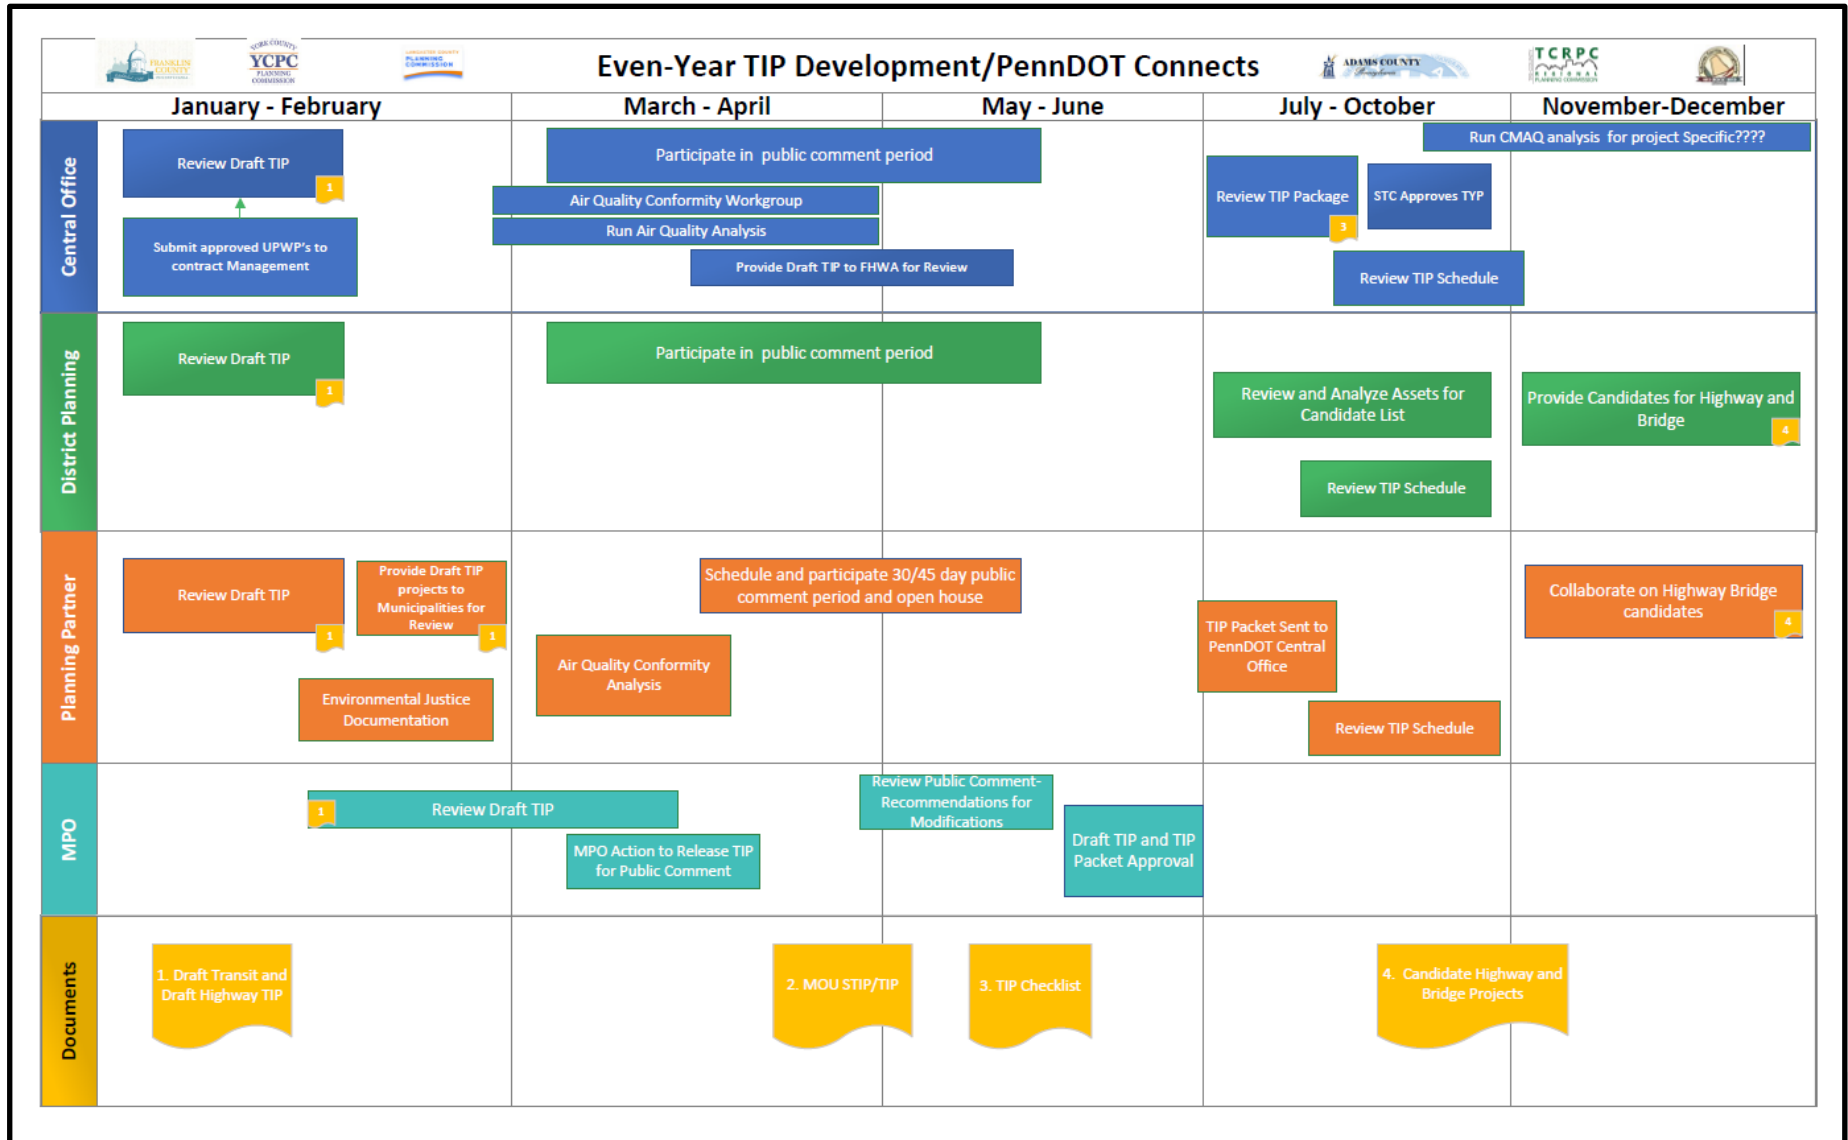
FRANKLIN COUNTY

YORK COUNTY
YCPC
PLANNING COMMISSION

LANCASTER COUNTY PLANNING COMMISSION

Even-Year TIP Development/PennDOT Connects

ADAMS COUNTY

TCRPC

| | January - February | March - April | May - June | July - October | November-December |
|---|---|---|---|---|---|

Central Office

Review Draft TIP
1

Submit approved UPWP's to contract Management

Participate in public comment period

Air Quality Conformity Workgroup

Run Air Quality Analysis

Provide Draft TIP to FHWA for Review

Review TIP Package
3

STC Approves TYP

Run CMAQ analysis for project Specific????

Review TIP Schedule

District Planning

Review Draft TIP
1

Participate in public comment period

Review and Analyze Assets for Candidate List

Provide Candidates for Highway and Bridge
4

Review TIP Schedule

Planning Partner

Review Draft TIP
1

Provide Draft TIP projects to Municipalities for Review
1

Environmental Justice Documentation

Schedule and participate 30/45 day public comment period and open house

Air Quality Conformity Analysis

TIP Packet Sent to PennDOT Central Office

Review TIP Schedule

Collaborate on Highway Bridge candidates
4

MPO

1
Review Draft TIP

MPO Action to Release TIP for Public Comment

Review Public Comment-Recommendations for Modifications

Draft TIP and TIP Packet Approval

Documents

1. Draft Transit and Draft Highway TIP

2. MOU STIP/TIP

3. TIP Checklist

4. Candidate Highway and Bridge Projects